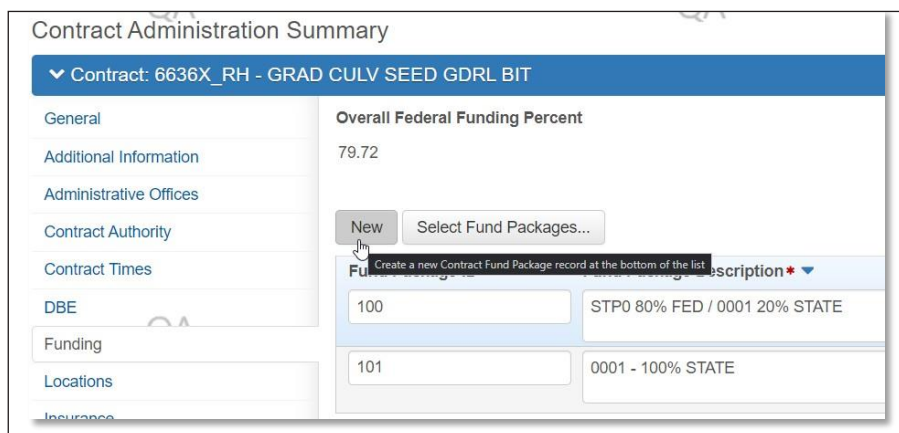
Contract Administration Summary

Contract: 6636X_RH - GRAD CULV SEED GDRL BIT

General
Additional Information
Administrative Offices
Contract Authority
Contract Times
DBE
Funding
Locations
Insurance

Overall Federal Funding Percent

79.72

New
Select Fund Packages...

Create a new Contract Fund Package record at the bottom of the list

Fund Package ID
Fund Package Description *

| 100 | STP0 80% FED / 0001 20% STATE |
|---|---|
| 101 | 0001 - 100% STATE |